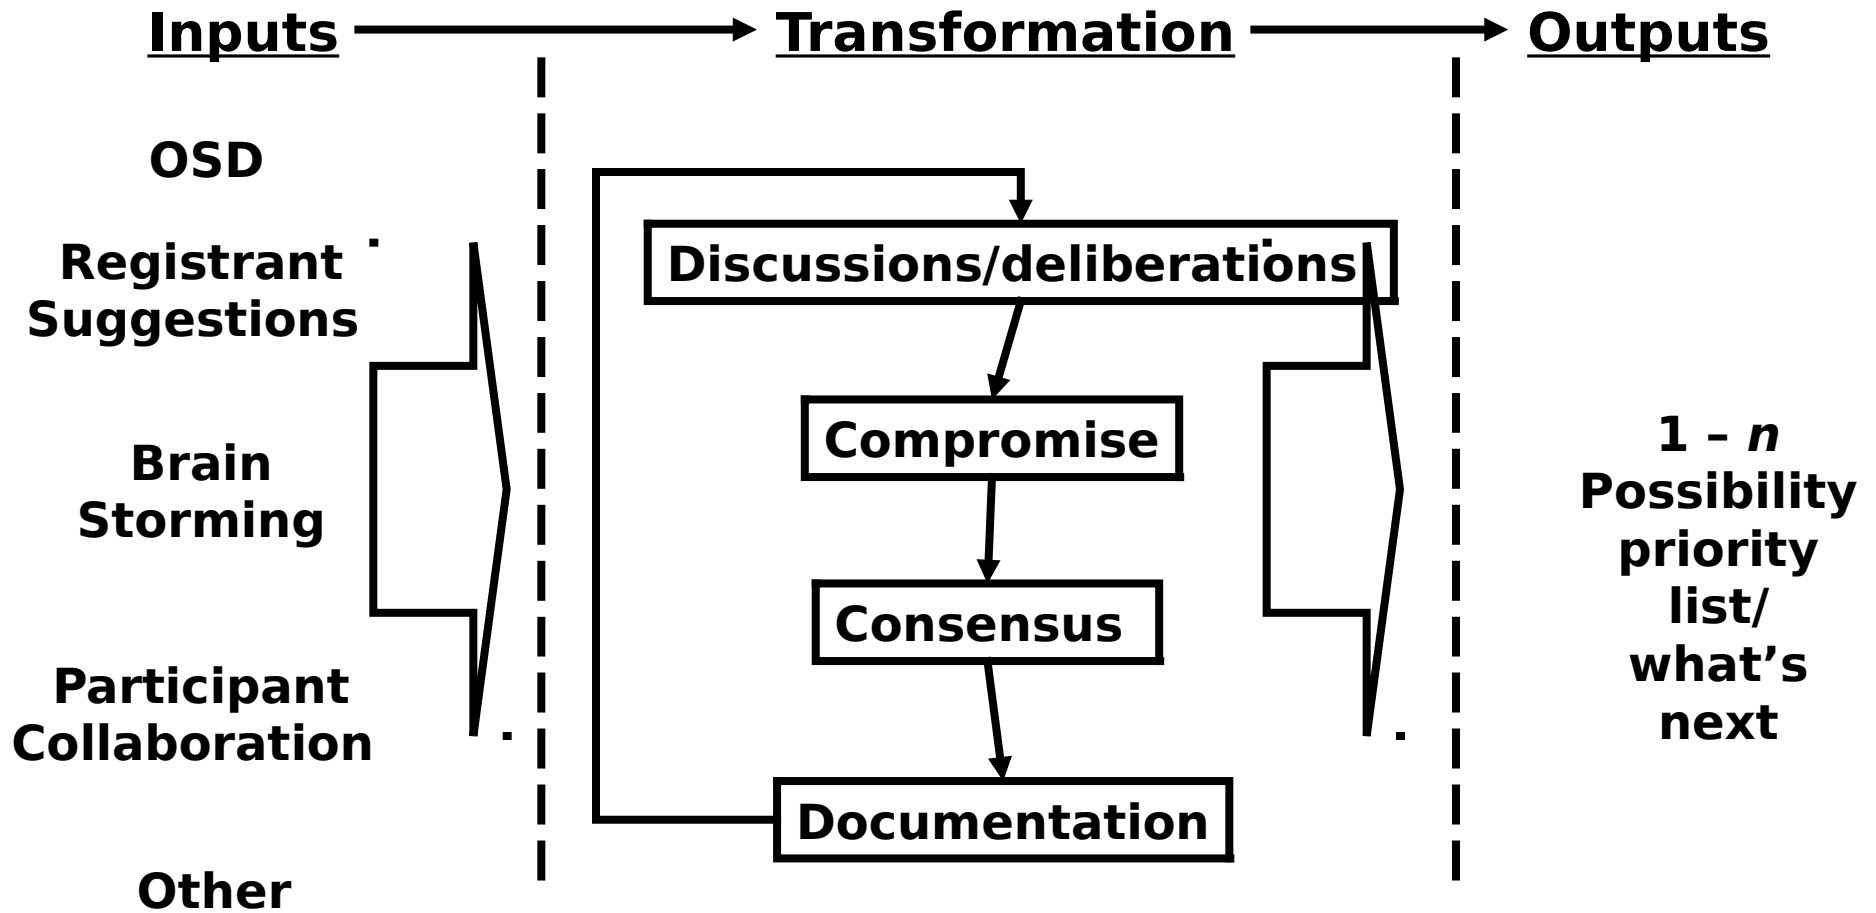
Inputs

Transformation

Outputs

OSD

Registrant Suggestions

Brain Storming

Participant Collaboration

Other

Discussions/deliberations

Compromise

Consensus

Documentation

1 – *n* Possibility priority list/ what's next